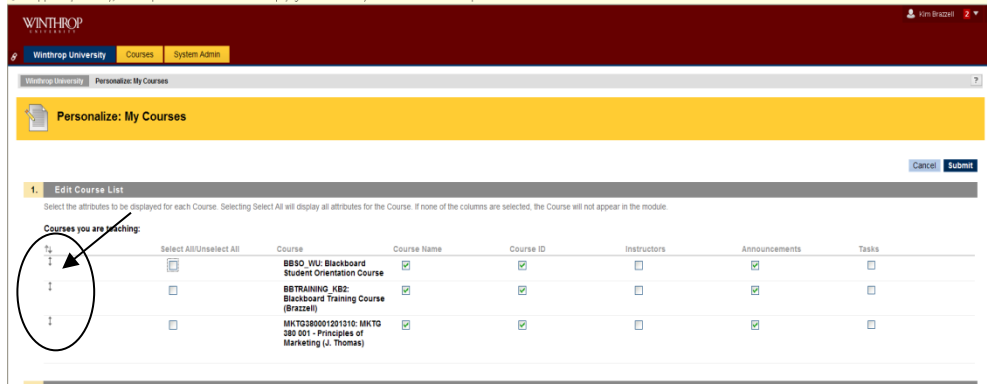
WINTHROP UNIVERSITY

Kim Brazzell 2

Winthrop University Courses System Admin

Winthrop University Personalize: My Courses

?

Personalize: My Courses

Cancel Submit

1. Edit Course List

Select the attributes to be displayed for each Course. Selecting Select All will display all attributes for the Course. If none of the columns are selected, the Course will not appear in the module.

Courses you are teaching:

| | Select All/Unselect All | Course | Course Name | Course ID | Instructors | Announcements | Tasks |
|---|---|---|---|---|---|---|---|
| | ☐ | BBSO_WU: Blackboard Student Orientation Course | ☑ | ☑ | ☐ | ☑ | ☐ |
| | ☐ | BBTRAINING_KB2: Blackboard Training Course (Brazzell) | ☑ | ☑ | ☐ | ☑ | ☐ |
| | ☐ | MKTG38000120131O: MKTG 380 001 - Principles of Marketing (J. Thomas) | ☑ | ☑ | ☐ | ☑ | ☐ |